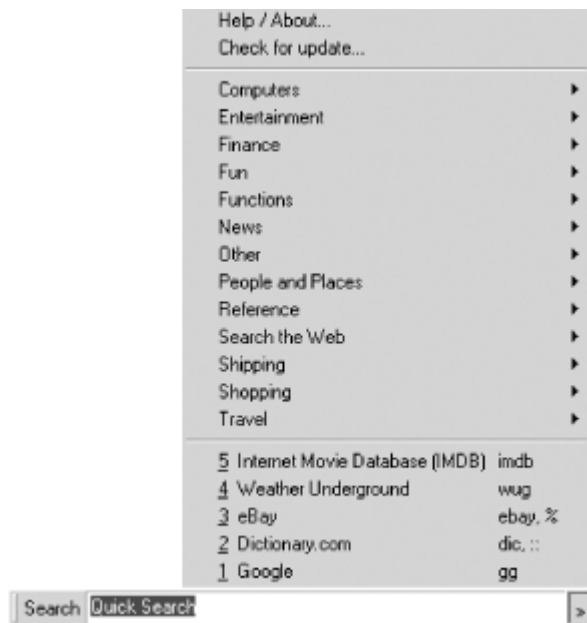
Help / About...
Check for update...

Computers
Entertainment
Finance
Fun
Functions
News
Other
People and Places
Reference
Search the Web
Shipping
Shopping
Travel

5 Internet Movie Database (IMDB) imdb
4 Weather Underground wug
3 eBay ebay, %
2 Dictionary.com dic, ::
1 Google gg

Search Quick Search
»